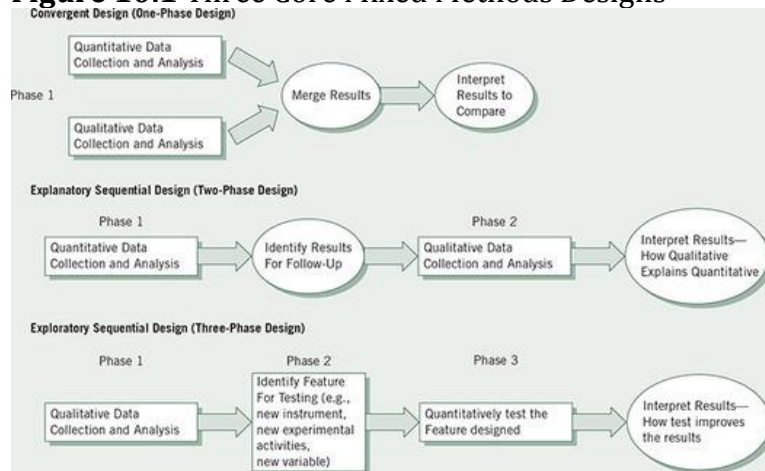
Figure 10.1 Three Core Mixed Methods Designs

Convergent Design (One-Phase Design)

Quantitative Data Collection and Analysis

Phase 1

Merge Results

Interpret Results to Compare

Qualitative Data Collection and Analysis

Explanatory Sequential Design (Two-Phase Design)

Phase 1

Phase 2

Quantitative Data Collection and Analysis

Identify Results For Follow-Up

Qualitative Data Collection and Analysis

Interpret Results—How Qualitative Explains Quantitative

Exploratory Sequential Design (Three-Phase Design)

Phase 1

Phase 2

Phase 3

Qualitative Data Collection and Analysis

Identify Feature For Testing (e.g., new instrument, new experimental activities, new variable)

Quantitatively test the Feature designed

Interpret Results—How test improves the results